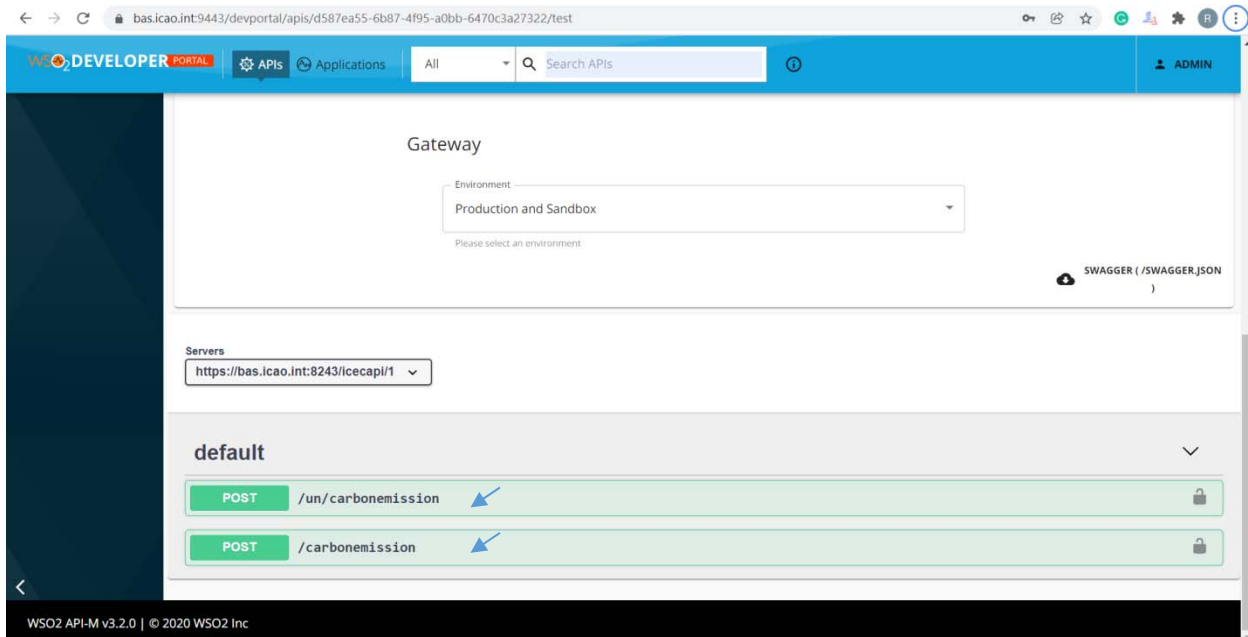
bas.icao.int:9443/devportal/apis/d587ea55-6b87-4f95-a0bb-6470c3a27322/test

WSO2 DEVELOPER PORTAL APIs Applications All Search APIs ADMIN

Gateway

Environment
Production and Sandbox
Please select an environment

SWAGGER ( /SWAGGER.JSON )

Servers
https://bas.icao.int:8243/icecapi/1

default

POST /un/carbonemission

POST /carbonemission

WSO2 API-M v3.2.0 | © 2020 WSO2 Inc